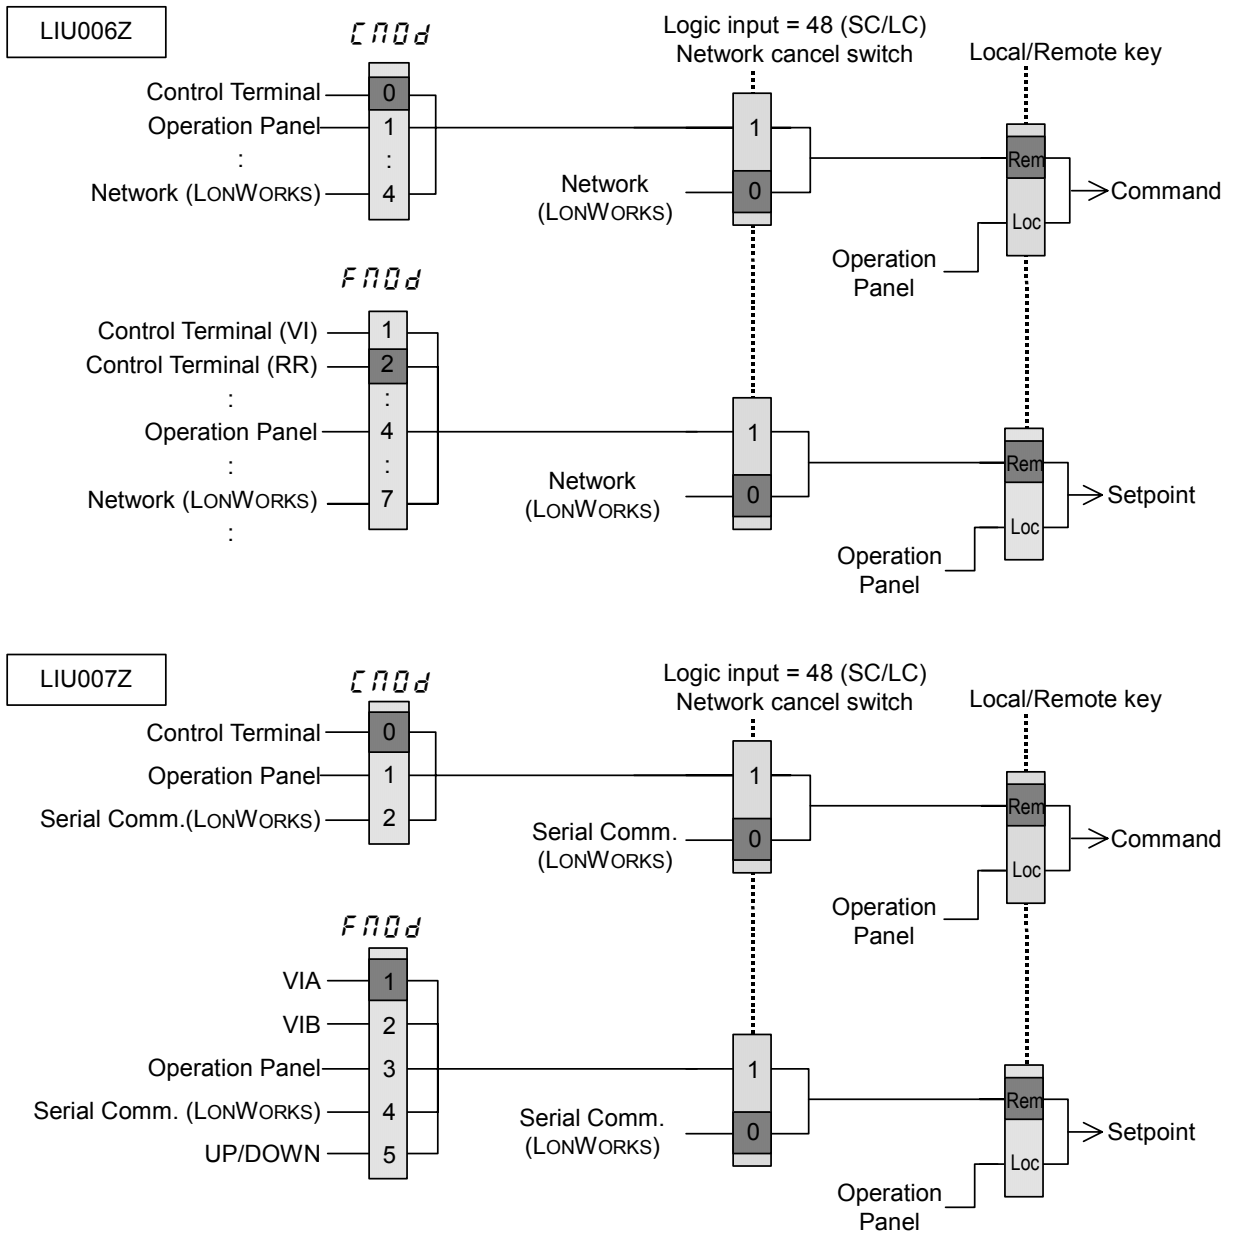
LIU006Z

CMOd

Control Terminal 0
Operation Panel 1
: :
Network (LONWORKS) 4

Logic input = 48 (SC/LC)
Network cancel switch

1
Network (LONWORKS) 0

Local/Remote key

Rem
Loc
Command
Operation Panel

FMOd

Control Terminal (VI) 1
Control Terminal (RR) 2
: :
Operation Panel 4
: :
Network (LONWORKS) 7
:

1
Network (LONWORKS) 0

Rem
Loc
Setpoint
Operation Panel

LIU007Z

CMOd

Control Terminal 0
Operation Panel 1
Serial Comm.(LONWORKS) 2

Logic input = 48 (SC/LC)
Network cancel switch

1
Serial Comm. (LONWORKS) 0

Local/Remote key

Rem
Loc
Command
Operation Panel

FMOd

VIA 1
VIB 2
Operation Panel 3
Serial Comm. (LONWORKS) 4
UP/DOWN 5

1
Serial Comm. (LONWORKS) 0

Rem
Loc
Setpoint
Operation Panel